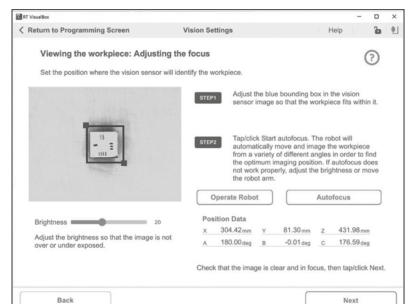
RT VisualBox

Return to Programming Screen

Vision Settings

Help

Viewing the workpiece: Adjusting the focus

Set the position where the vision sensor will identify the workpiece.

?

STEP1

Adjust the blue bounding box in the vision sensor image so that the workpiece fits within it.

STEP2

Tap/click Start autofocus. The robot will automatically move and image the workpiece from a variety of different angles in order to find the optimum imaging position. If autofocus does not work properly, adjust the brightness or move the robot arm.

Operate Robot

Autofocus

Brightness 20

Adjust the brightness so that the image is not over or under exposed.

Position Data

| X | 304.42mm | Y | 81.30mm | Z | 431.98mm |
|---|---|---|---|---|---|
| A | 180.00deg | B | -0.01deg | C | 176.59deg |

Check that the image is clear and in focus, then tap/click Next.

Back

Next